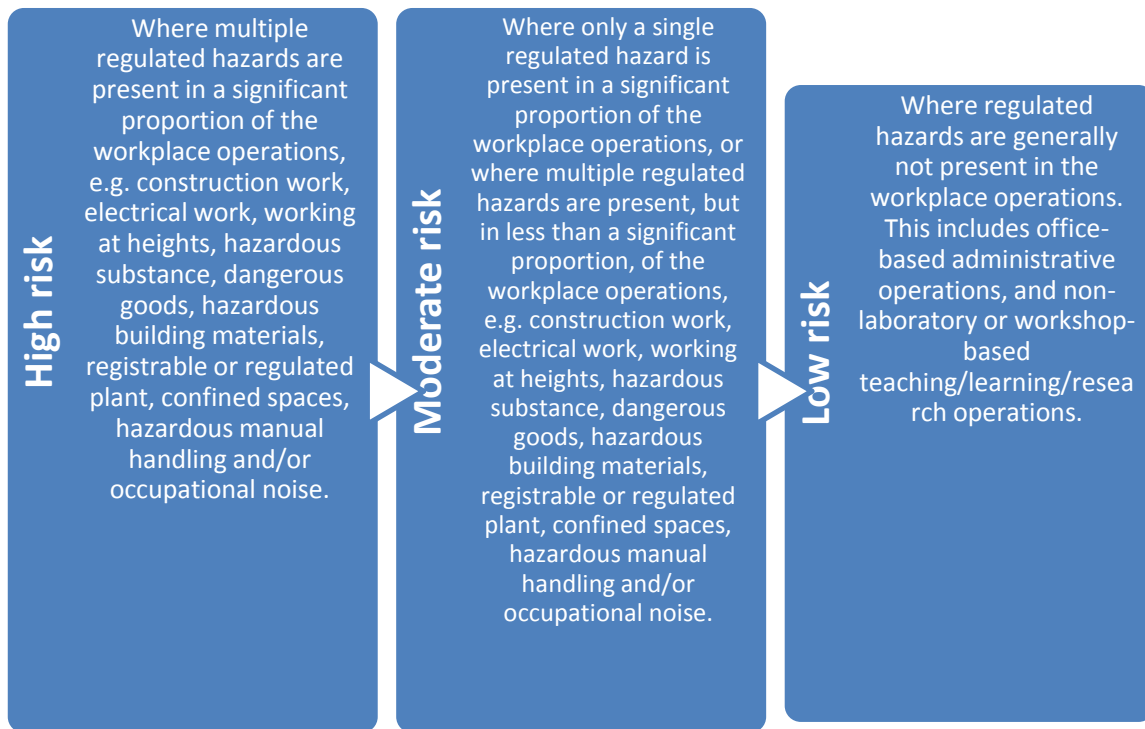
High risk

Where multiple regulated hazards are present in a significant proportion of the workplace operations, e.g. construction work, electrical work, working at heights, hazardous substance, dangerous goods, hazardous building materials, registrable or regulated plant, confined spaces, hazardous manual handling and/or occupational noise.

Moderate risk

Where only a single regulated hazard is present in a significant proportion of the workplace operations, or where multiple regulated hazards are present, but in less than a significant proportion, of the workplace operations, e.g. construction work, electrical work, working at heights, hazardous substance, dangerous goods, hazardous building materials, registrable or regulated plant, confined spaces, hazardous manual handling and/or occupational noise.

Low risk

Where regulated hazards are generally not present in the workplace operations. This includes office-based administrative operations, and non-laboratory or workshop-based teaching/learning/research operations.